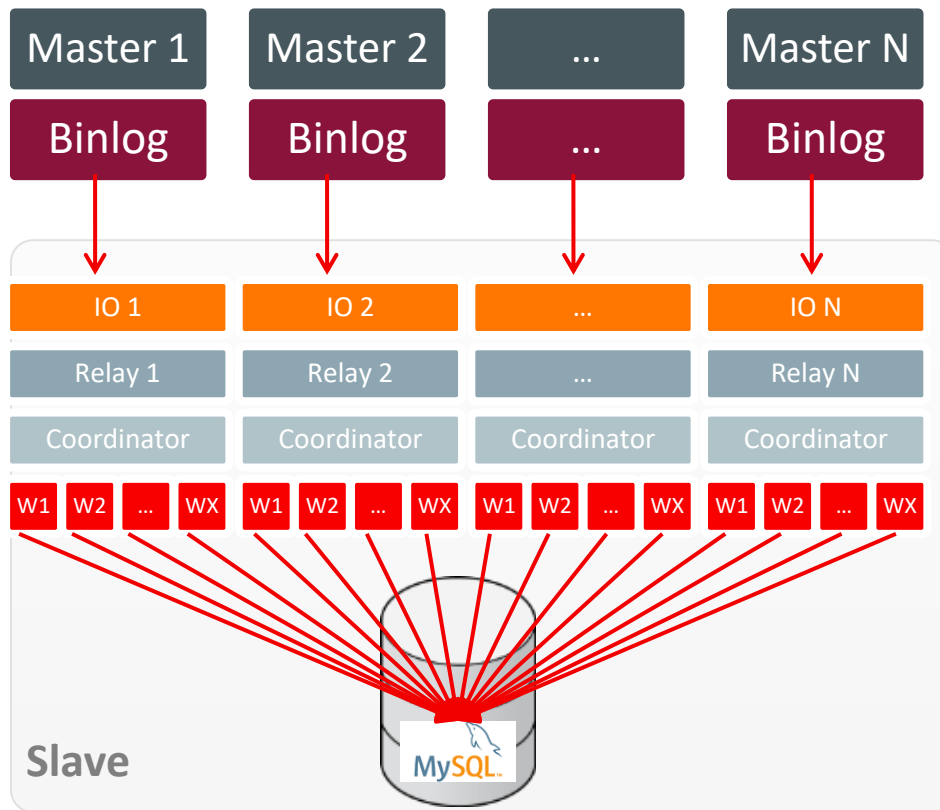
Master 1
Master 2
...
Master N

Binlog
Binlog
...
Binlog

IO 1
IO 2
...
IO N

Relay 1
Relay 2
...
Relay N

Coordinator
Coordinator
Coordinator
Coordinator

W1 W2 ... WX
W1 W2 ... WX
W1 W2 ... WX
W1 W2 ... WX

Slave

MySQL